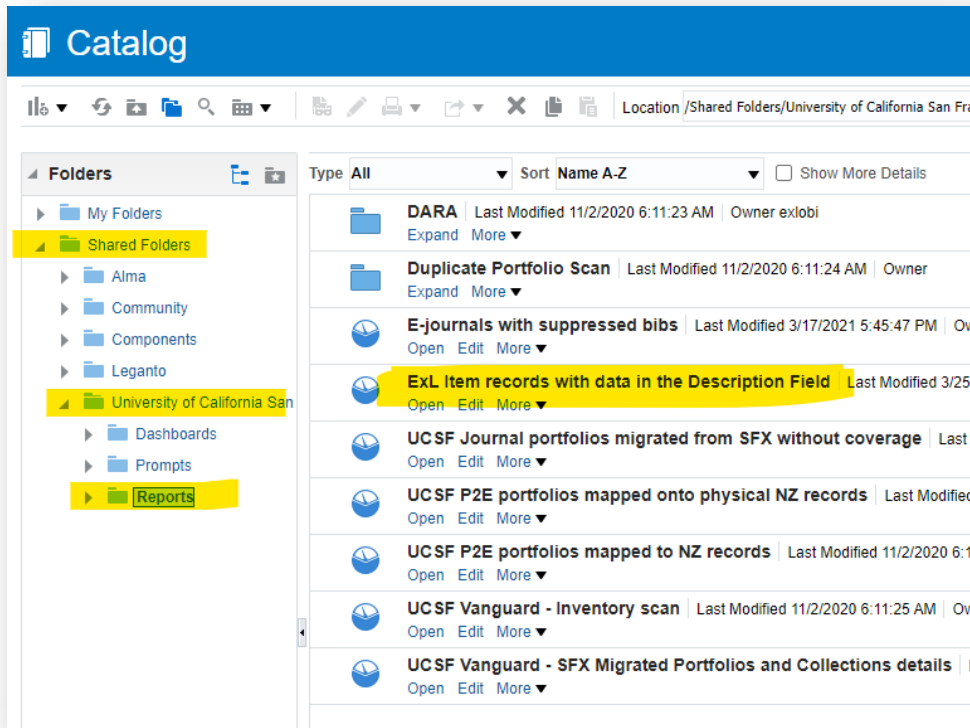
Catalog

Location /Shared Folders/University of California San Fra

Folders

My Folders
Shared Folders
Alma
Community
Components
Leganto
University of California San
Dashboards
Prompts
Reports

Type All
Sort Name A-Z
Show More Details

DARA | Last Modified 11/2/2020 6:11:23 AM | Owner exlobi
Expand More

Duplicate Portfolio Scan | Last Modified 11/2/2020 6:11:24 AM | Owner
Expand More

E-journals with suppressed bibs | Last Modified 3/17/2021 5:45:47 PM | Ow
Open Edit More

ExL Item records with data in the Description Field | Last Modified 3/25
Open Edit More

UCSF Journal portfolios migrated from SFX without coverage | Last
Open Edit More

UCSF P2E portfolios mapped onto physical NZ records | Last Modified
Open Edit More

UCSF P2E portfolios mapped to NZ records | Last Modified 11/2/2020 6:1
Open Edit More

UCSF Vanguard - Inventory scan | Last Modified 11/2/2020 6:11:25 AM | Ow
Open Edit More

UCSF Vanguard - SFX Migrated Portfolios and Collections details
Open Edit More